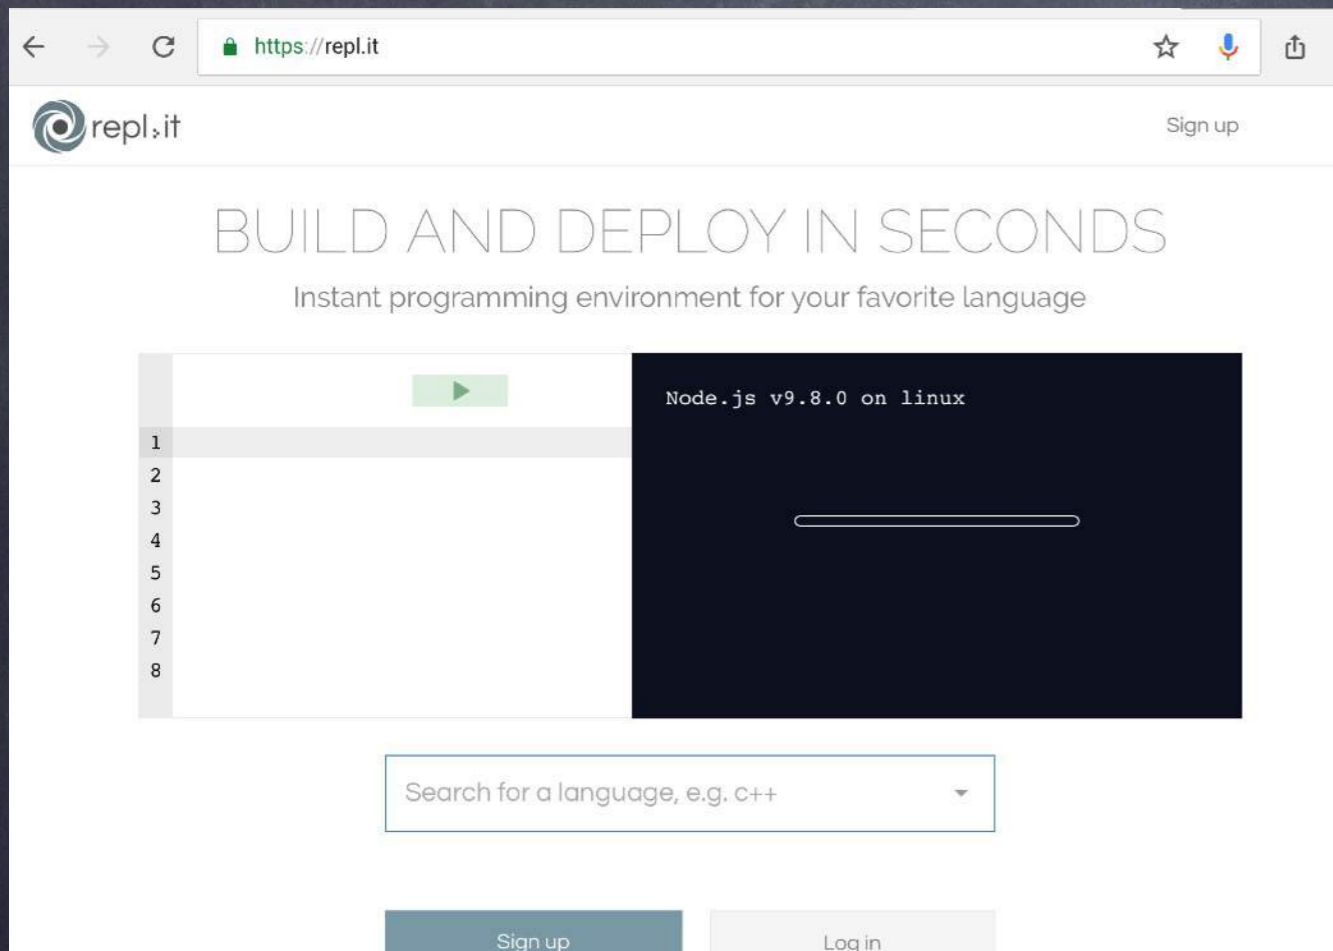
https://repl.it

repl.it

Sign up

BUILD AND DEPLOY IN SECONDS

Instant programming environment for your favorite language

1
2
3
4
5
6
7
8

Node.js v9.8.0 on linux

Search for a language, e.g. c++

Sign up

Log in